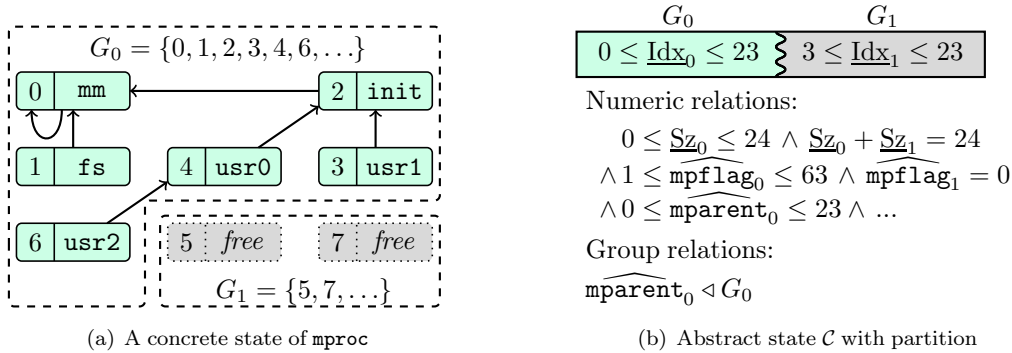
$G_0 = \{0, 1, 2, 3, 4, 6, \dots\}$

0 mm

2 init

1 fs

4 usr0

3 usr1

6 usr2

5 *free*

7 *free*

$G_1 = \{5, 7, \dots\}$

(a) A concrete state of mproc

$G_0$ $G_1$

$0 \leq \underline{\text{Idx}}_0 \leq 23$ $3 \leq \underline{\text{Idx}}_1 \leq 23$

Numeric relations:

$0 \leq \underline{\text{Sz}}_0 \leq 24 \wedge \underline{\text{Sz}}_0 + \underline{\text{Sz}}_1 = 24$
$\wedge 1 \leq \widehat{\texttt{mpflag}}_0 \leq 63 \wedge \widehat{\texttt{mpflag}}_1 = 0$
$\wedge 0 \leq \widehat{\texttt{mparent}}_0 \leq 23 \wedge \dots$

Group relations:

$\widehat{\texttt{mparent}}_0 \triangleleft G_0$

(b) Abstract state $\mathcal{C}$ with partition